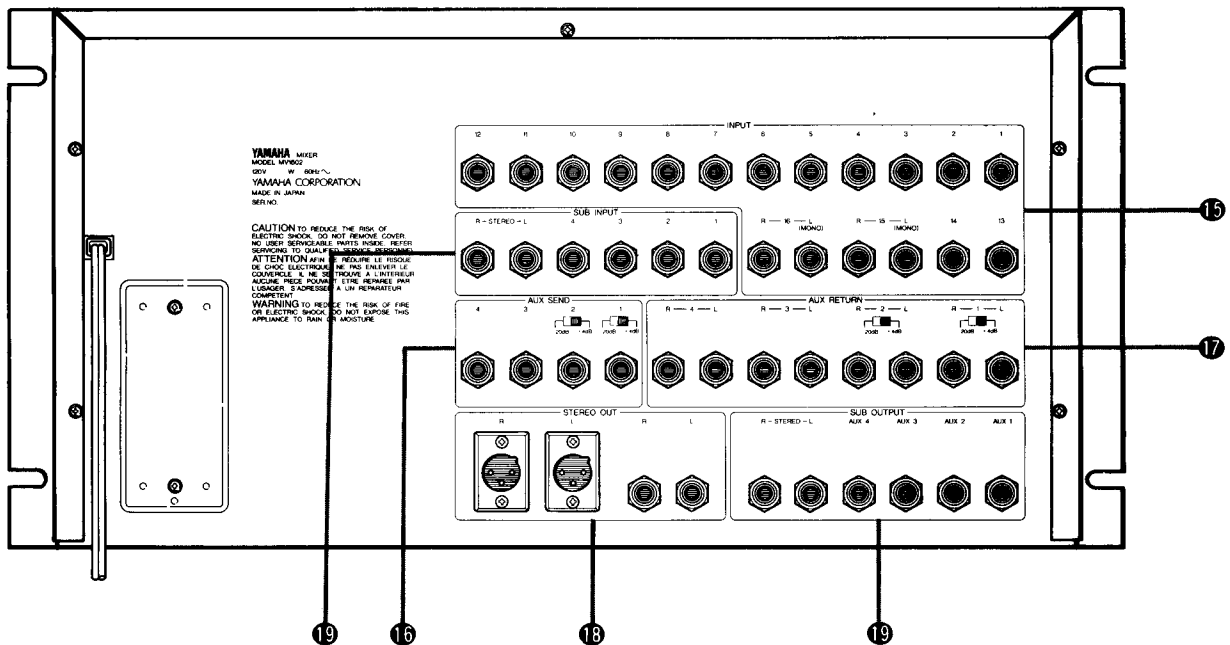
YAMAHA MIXER
MODEL MV1602
120V W 60Hz
YAMAHA CORPORATION
MADE IN JAPAN
SER.NO.

CAUTION TO REDUCE THE RISK OF ELECTRIC SHOCK, DO NOT REMOVE COVER. NO USER SERVICEABLE PARTS INSIDE. REFER SERVICING TO QUALIFIED SERVICE PERSONNEL.
ATTENTION AFIN DE RÉDUIRE LE RISQUE DE CHOC ELECTRIQUE NE PAS ENLEVER LE COUVERCLE. IL NE SE TROUVE A L'INTERIEUR AUCUNE PIECE POUVANT ETRE REPAREE PAR L'USAGER. S'ADRESSER A UN REPARATEUR COMPETENT.
WARNING TO REDUCE THE RISK OF FIRE OR ELECTRIC SHOCK, DO NOT EXPOSE THIS APPLIANCE TO RAIN OR MOISTURE.

INPUT
12 11 10 9 8 7 6 5 4 3 2 1

SUB INPUT
R – STEREO – L 4 3 2 1

R — 16 — L (MONO) R — 15 — L (MONO) 14 13

15

AUX SEND
4 3 2 1
20dB +4dB 20dB +4dB

AUX RETURN
R — 4 — L R — 3 — L R — 2 — L R — 1 — L
20dB +4dB 20dB +4dB

17

STEREO OUT
R L R L

SUB OUTPUT
R – STEREO – L AUX 4 AUX 3 AUX 2 AUX 1

19 16 18 19